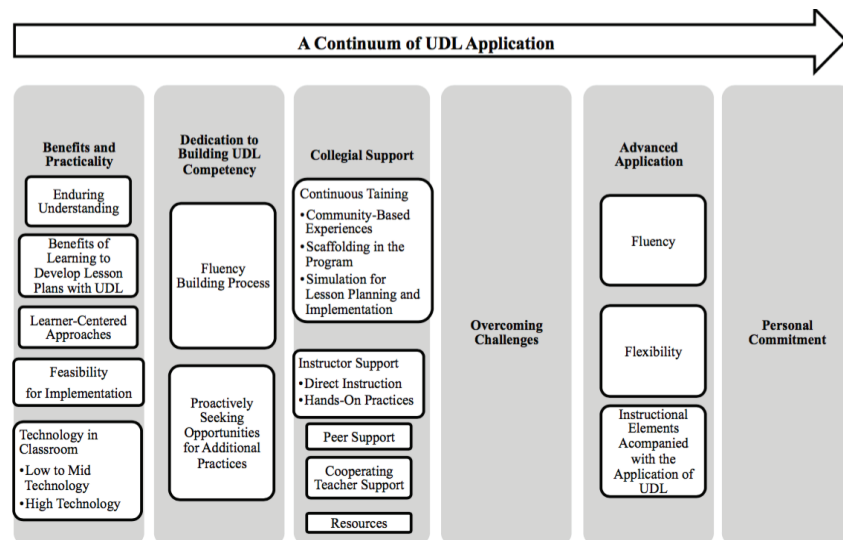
A Continuum of UDL Application

Benefits and Practicality

Enduring Understanding

Benefits of Learning to Develop Lesson Plans with UDL

Learner-Centered Approaches

Feasibility for Implementation

Technology in Classroom
•Low to Mid Technology
•High Technology

Dedication to Building UDL Competency

Fluency Building Process

Proactively Seeking Opportunities for Additional Practices

Collegial Support

Continuous Taining
•Community-Based Experiences
•Scaffolding in the Program
•Simulation for Lesson Planning and Implementation

Instructor Support
•Direct Instruction
•Hands-On Practices

Peer Support

Cooperating Teacher Support

Resources

Overcoming Challenges

Advanced Application

Fluency

Flexibility

Instructional Elements Acompanied with the Application of UDL

Personal Commitment